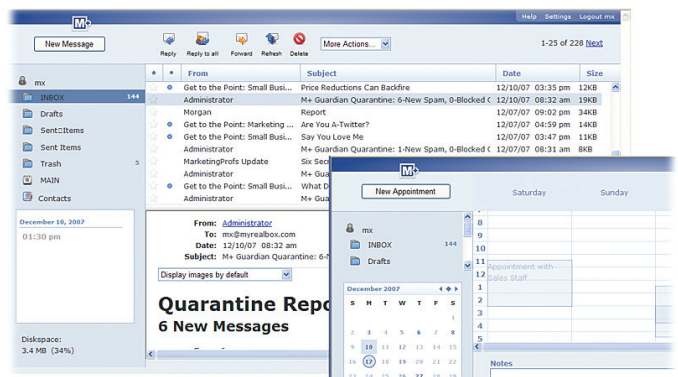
M+

Help Settings Logout mx

New Message

Reply Reply to all Forward Refresh Delete

More Actions...

1-25 of 228 Next

mx

INBOX 144

Drafts

SentItems

Sent Items

Trash 5

MAIN

Contacts

December 10, 2007

01:30 pm

Diskspace:
3.4 MB (34%)

| From | Subject | Date | Size |
|---|---|---|---|
| Get to the Point: Small Busi... | Price Reductions Can Backfire | 12/10/07 03:35 pm | 12KB |
| Administrator | M+ Guardian Quarantine: 6-New Spam, 0-Blocked C | 12/10/07 08:32 am | 19KB |
| Morgan | Report | 12/07/07 09:02 pm | 34KB |
| Get to the Point: Marketing ... | Are You A-Twitter? | 12/07/07 04:59 pm | 14KB |
| Get to the Point: Small Busi... | Say You Love Me | 12/07/07 03:47 pm | 11KB |
| Administrator | M+ Guardian Quarantine: 1-New Spam, 0-Blocked C | 12/07/07 08:31 am | 8KB |
| MarketingProfs Update | Six Sec | | |
| Administrator | M+ Gua | | |
| Get to the Point: Small Busi... | What D | | |
| Administrator | M+ Gua | | |

From: Administrator
To: mx@myrealbox.com
Date: 12/10/07 08:32 am
Subject: M+ Guardian Quarantine: 6-N

Display images by default

Quarantine Repo
6 New Messages

M+

New Appointment

Saturday Sunday

mx

INBOX 144

Drafts

December 2007

| S | M | T | W | T | F | S |
|---|---|---|---|---|---|---|
| | 3 | 4 | 5 | 6 | 7 | 8 |
| 9 | 10 | 11 | 12 | 13 | 14 | 15 |
| 16 | 17 | 18 | 19 | 20 | 21 | 22 |

8
9
10
11
12
1
2
3
4

Appointment with Sales Staff

Notes